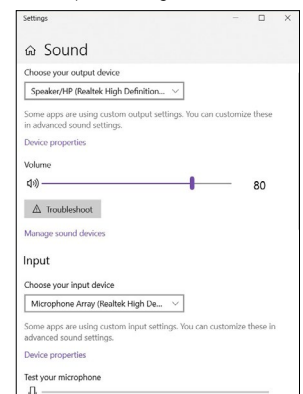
Settings

Sound

Choose your output device

Speaker/HP (Realtek High Definition...

Some apps are using custom output settings. You can customize these in advanced sound settings.

Device properties

Volume

80

Troubleshoot

Manage sound devices

Input

Choose your input device

Microphone Array (Realtek High De...

Some apps are using custom input settings. You can customize these in advanced sound settings.

Device properties

Test your microphone